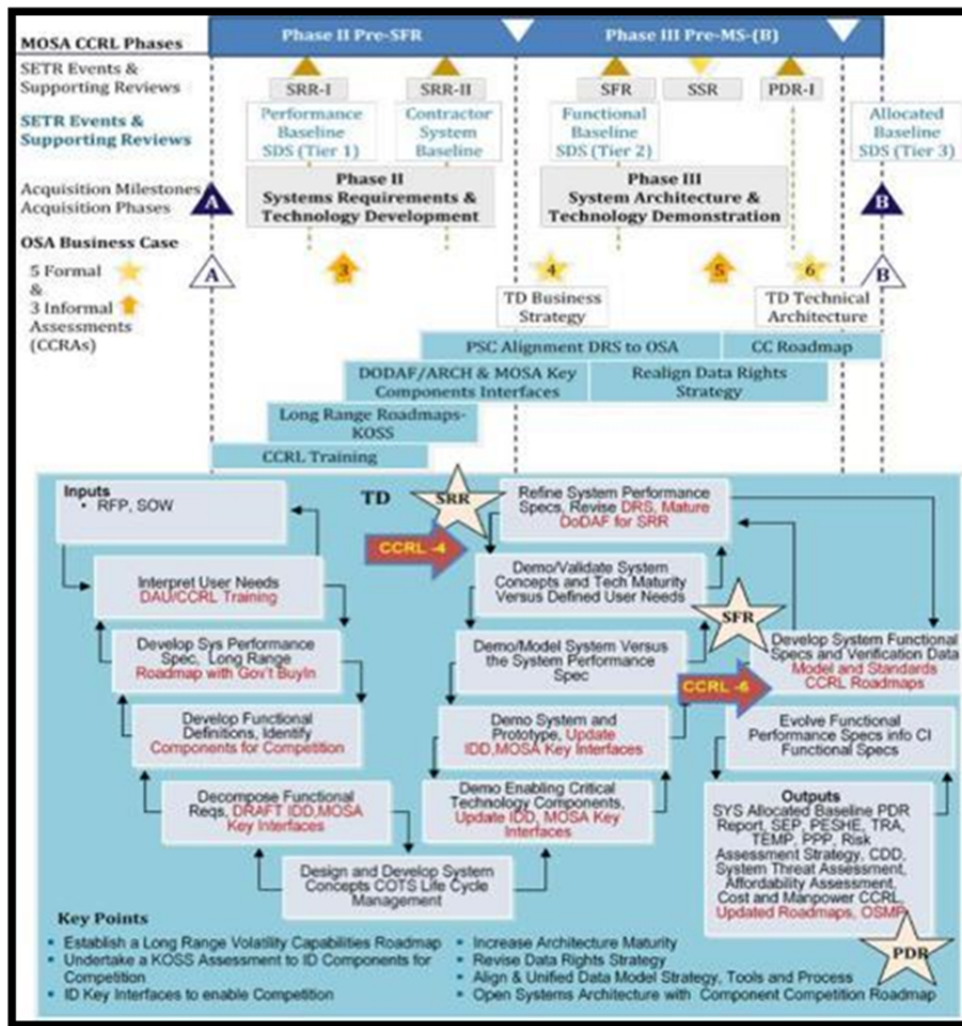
MOSA CCRL Phases

Phase II Pre-SFR

Phase III Pre-MS-(B)

SETR Events & Supporting Reviews

SRR-I

SRR-II

SFR

SSR

PDR-I

SETR Events & Supporting Reviews

Performance Baseline SDS (Tier 1)

Contractor System Baseline

Functional Baseline SDS (Tier 2)

Allocated Baseline SDS (Tier 3)

Acquisition Milestones Acquisition Phases

A

Phase II Systems Requirements & Technology Development

Phase III System Architecture & Technology Demonstration

B

OSA Business Case

5 Formal & 3 Informal Assessments (CCRAs)

A

3

4

5

6

B

TD Business Strategy

TD Technical Architecture

PSC Alignment DRS to OSA

CC Roadmap

DODAF/ARCH & MOSA Key Components Interfaces

Realign Data Rights Strategy

Long Range Roadmaps-KOSS

CCRL Training

Inputs
• RFP, SOW

TD

SRR

Refine System Performance Specs, Revise DRS, Mature DoDAF for SRR

CCRL -4

Demo/Validate System Concepts and Tech Maturity Versus Defined User Needs

Interpret User Needs DAU/CCRL Training

SFR

Develop Sys Performance Spec, Long Range Roadmap with Gov't BuyIn

Demo/Model System Versus the System Performance Spec

Develop System Functional Specs and Verification Data Model and Standards CCRL Roadmaps

CCRL -6

Develop Functional Definitions, Identify Components for Competition

Demo System and Prototype, Update IDD,MOSA Key Interfaces

Evolve Functional Performance Specs info CI Functional Specs

Decompose Functional Reqs, DRAFT IDD,MOSA Key Interfaces

Demo Enabling Critical Technology Components, Update IDD, MOSA Key Interfaces

Outputs
SYS Allocated Baseline PDR Report, SEP, PESHE, TRA, TEMP, PPP, Risk Assessment Strategy, CDD, System Threat Assessment, Affordability Assessment, Cost and Manpower CCRL, Updated Roadmaps, OSMP

Design and Develop System Concepts COTS Life Cycle Management

Key Points
• Establish a Long Range Volatility Capabilities Roadmap
• Undertake a KOSS Assessment to ID Components for Competition
• ID Key Interfaces to enable Competition
• Increase Architecture Maturity
• Revise Data Rights Strategy
• Align & Unified Data Model Strategy, Tools and Process
• Open Systems Architecture with Component Competition Roadmap

PDR